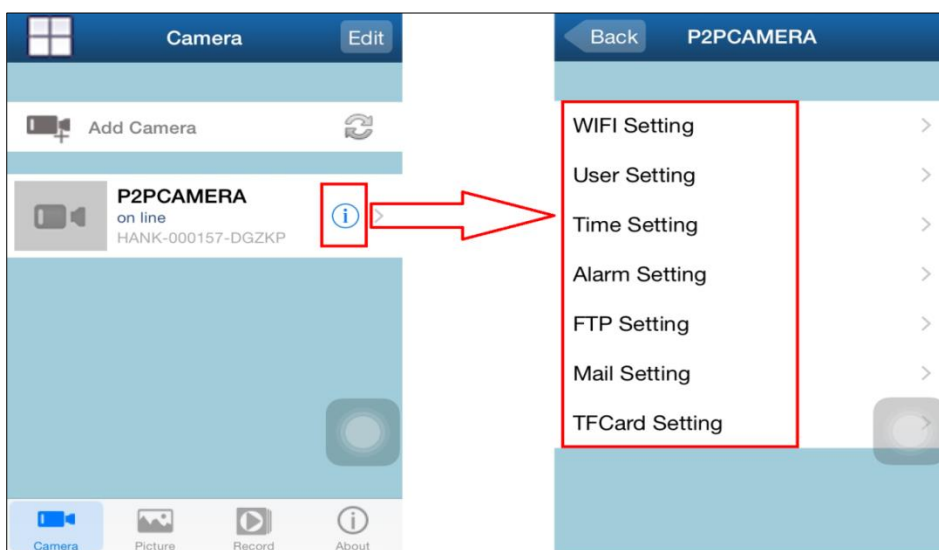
Camera

Edit

Add Camera

P2PCAMERA
on line
HANK-000157-DGZKP

Camera Picture Record About

Back P2PCAMERA

WIFI Setting

User Setting

Time Setting

Alarm Setting

FTP Setting

Mail Setting

TFCard Setting